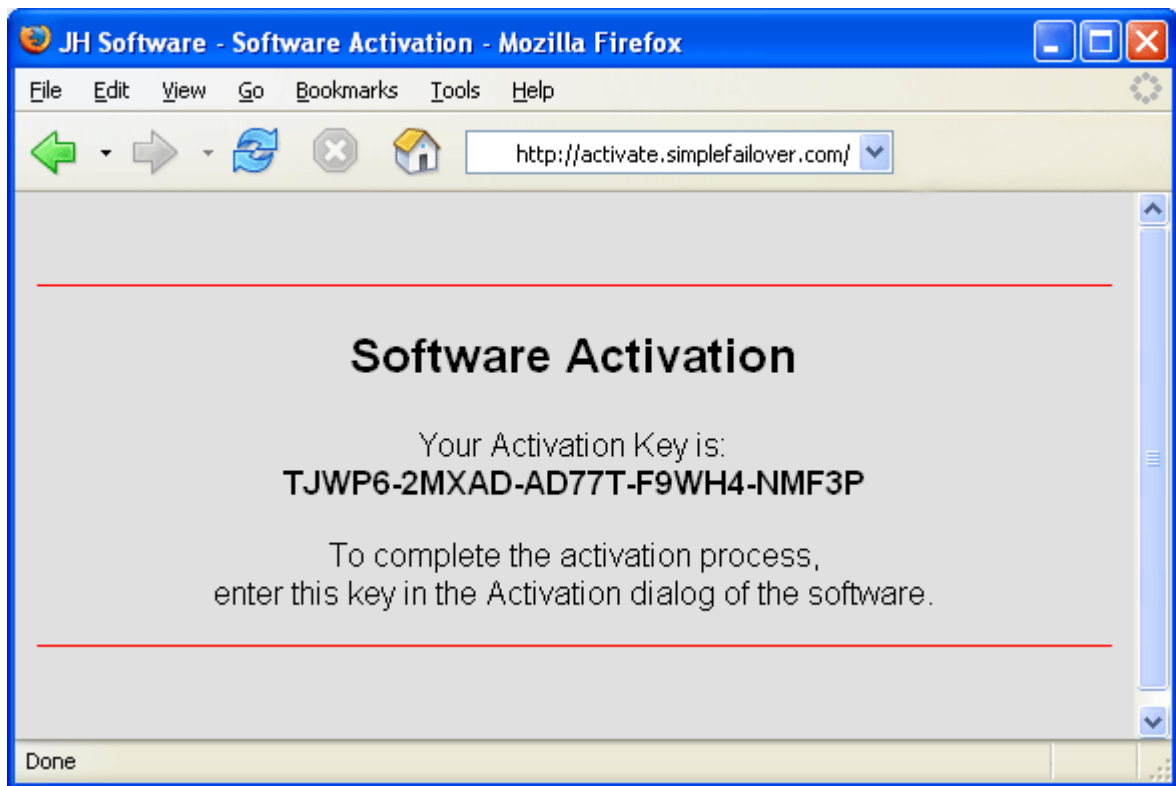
JH Software - Software Activation - Mozilla Firefox

File Edit View Go Bookmarks Tools Help

http://activate.simplefailover.com/

Software Activation

Your Activation Key is:
TJWP6-2MXAD-AD77T-F9WH4-NMF3P

To complete the activation process,
enter this key in the Activation dialog of the software.

Done